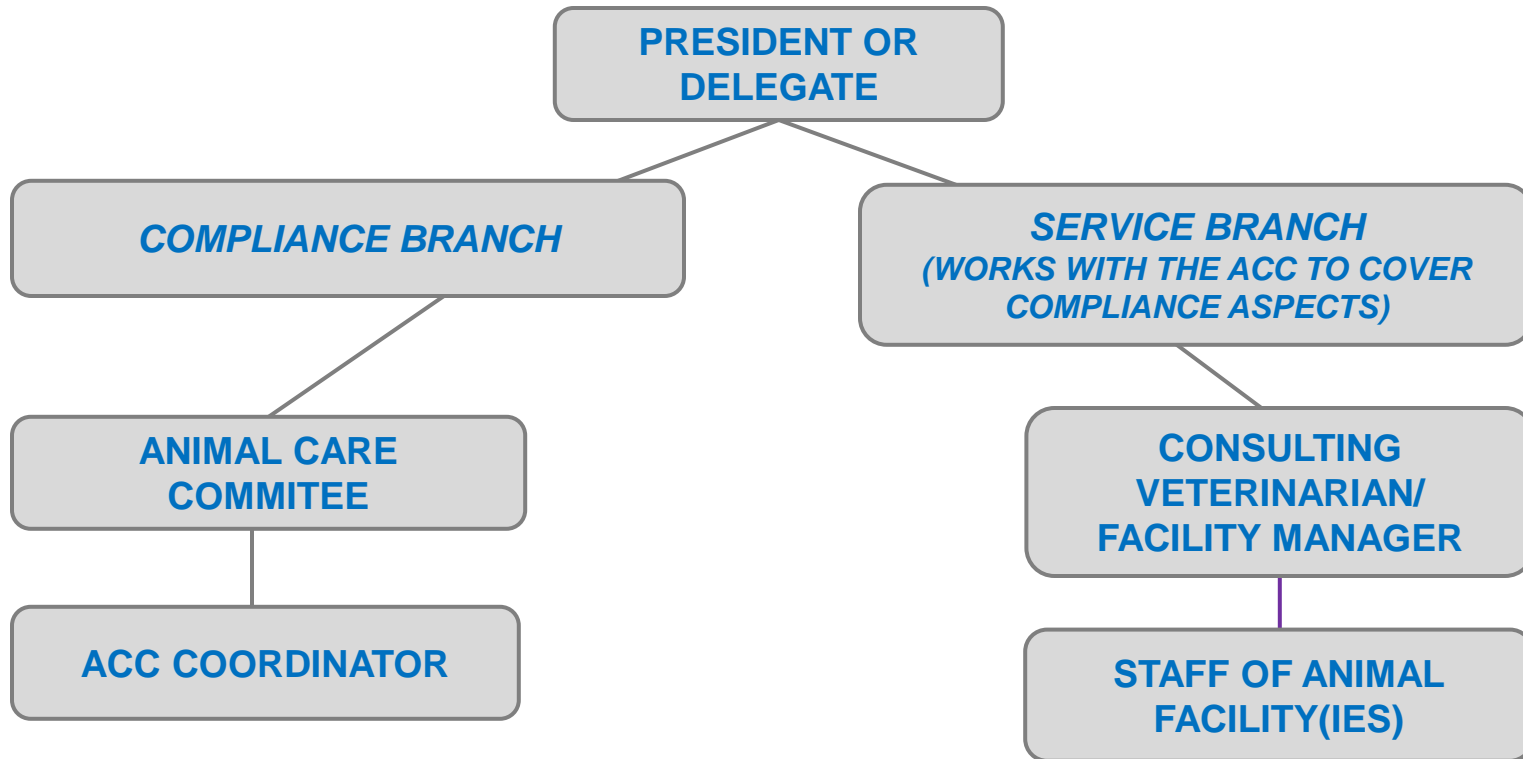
PRESIDENT OR DELEGATE

COMPLIANCE BRANCH

SERVICE BRANCH
(WORKS WITH THE ACC TO COVER COMPLIANCE ASPECTS)

ANIMAL CARE COMMITEE

ACC COORDINATOR

CONSULTING VETERINARIAN/ FACILITY MANAGER

STAFF OF ANIMAL FACILITY(IES)